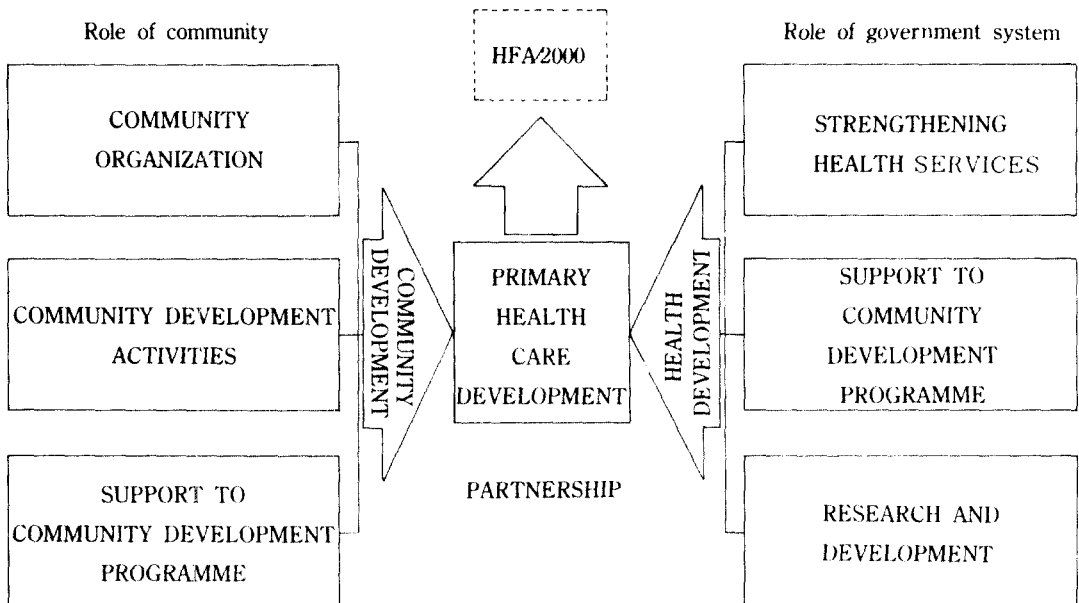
Role of community

HFA/2000

Role of government system

COMMUNITY ORGANIZATION

COMMUNITY DEVELOPMENT ACTIVITIES

SUPPORT TO COMMUNITY DEVELOPMENT PROGRAMME

COMMUNITY DEVELOPMENT

PRIMARY HEALTH CARE DEVELOPMENT

PARTNERSHIP

HEALTH DEVELOPMENT

STRENGTHENING HEALTH SERVICES

SUPPORT TO COMMUNITY DEVELOPMENT PROGRAMME

RESEARCH AND DEVELOPMENT